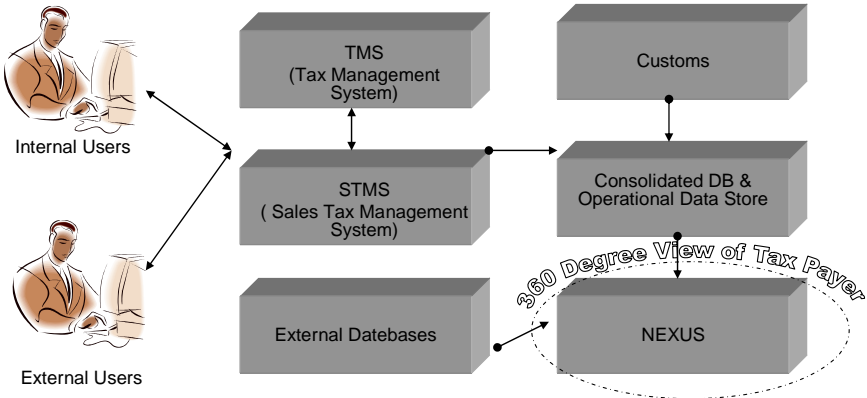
Internal Users

External Users

TMS
(Tax Management System)

STMS
( Sales Tax Management System)

External Datebases

Customs

Consolidated DB & Operational Data Store

360 Degree View of Tax Payer

NEXUS